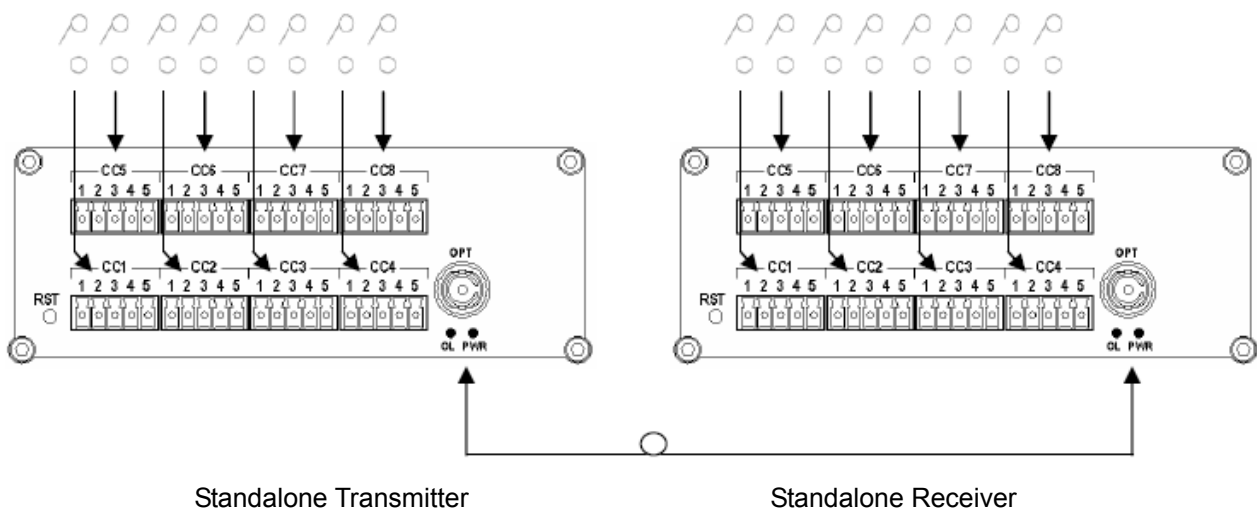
CC5
1 2 3 4 5
CC6
1 2 3 4 5
CC7
1 2 3 4 5
CC8
1 2 3 4 5
CC1
1 2 3 4 5
CC2
1 2 3 4 5
CC3
1 2 3 4 5
CC4
1 2 3 4 5
RST
OPT
OL PWR

CC5
1 2 3 4 5
CC6
1 2 3 4 5
CC7
1 2 3 4 5
CC8
1 2 3 4 5
CC1
1 2 3 4 5
CC2
1 2 3 4 5
CC3
1 2 3 4 5
CC4
1 2 3 4 5
RST
OPT
OL PWR

Standalone Transmitter

Standalone Receiver